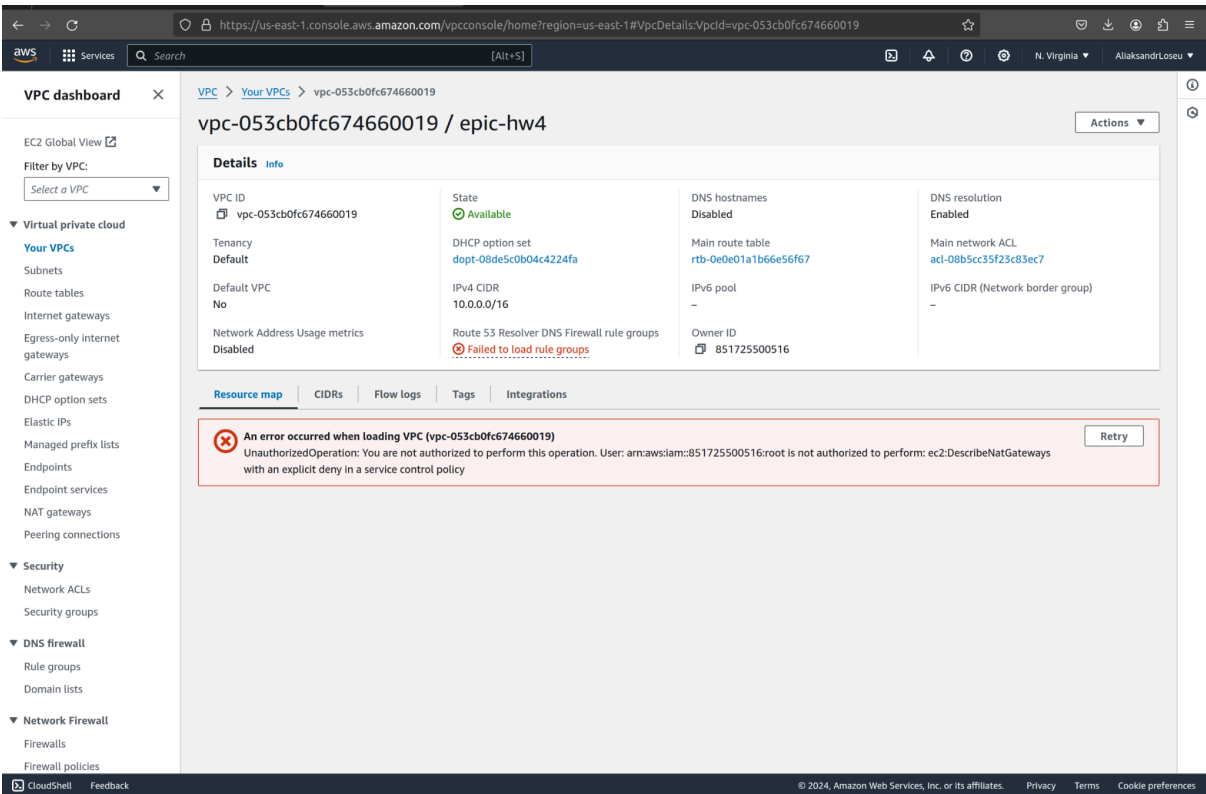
https://us-east-1.console.aws.amazon.com/vpcconsole/home?region=us-east-1#VpcDetails:VpcId=vpc-053cb0fc674660019

aws Services Search [Alt+S] N. Virginia ▼ AliaksandrLoseu ▼

VPC dashboard
EC2 Global View
Filter by VPC:
Select a VPC
▼ Virtual private cloud
Your VPCs
Subnets
Route tables
Internet gateways
Egress-only internet gateways
Carrier gateways
DHCP option sets
Elastic IPs
Managed prefix lists
Endpoints
Endpoint services
NAT gateways
Peering connections
▼ Security
Network ACLs
Security groups
▼ DNS firewall
Rule groups
Domain lists
▼ Network Firewall
Firewalls
Firewall policies

VPC > Your VPCs > vpc-053cb0fc674660019

vpc-053cb0fc674660019 / epic-hw4

Actions ▼

Details Info

| VPC ID | State | DNS hostnames | DNS resolution |
|---|---|---|---|
| vpc-053cb0fc674660019 | Available | Disabled | Enabled |
| Tenancy | DHCP option set | Main route table | Main network ACL |
| Default | dopt-08de5c0b04c4224fa | rtb-0e0e01a1b66e56f67 | acl-08b5cc35f23c83ec7 |
| Default VPC | IPv4 CIDR | IPv6 pool | IPv6 CIDR (Network border group) |
| No | 10.0.0.0/16 | – | – |
| Network Address Usage metrics | Route 53 Resolver DNS Firewall rule groups | Owner ID | |
| Disabled | Failed to load rule groups | 851725500516 | |

Resource map CIDRs Flow logs Tags Integrations

An error occurred when loading VPC (vpc-053cb0fc674660019)
UnauthorizedOperation: You are not authorized to perform this operation. User: arn:aws:iam::851725500516:root is not authorized to perform: ec2:DescribeNatGateways with an explicit deny in a service control policy

Retry

CloudShell Feedback © 2024, Amazon Web Services, Inc. or its affiliates. Privacy Terms Cookie preferences